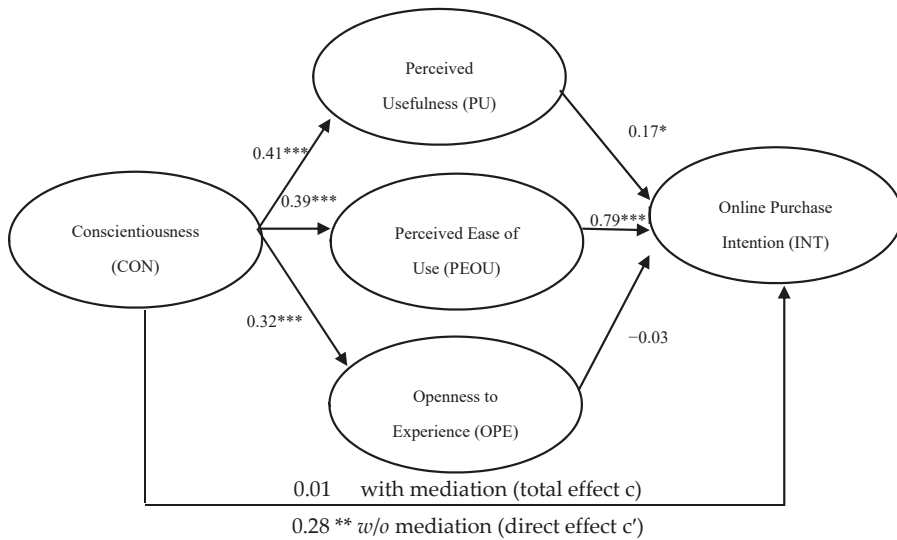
Perceived Usefulness (PU)

0.41***

0.17*

0.39***

Conscientiousness (CON)

Perceived Ease of Use (PEOU)

0.79***

Online Purchase Intention (INT)

0.32***

−0.03

Openness to Experience (OPE)

0.01 with mediation (total effect c)

0.28 ** w/o mediation (direct effect c′)